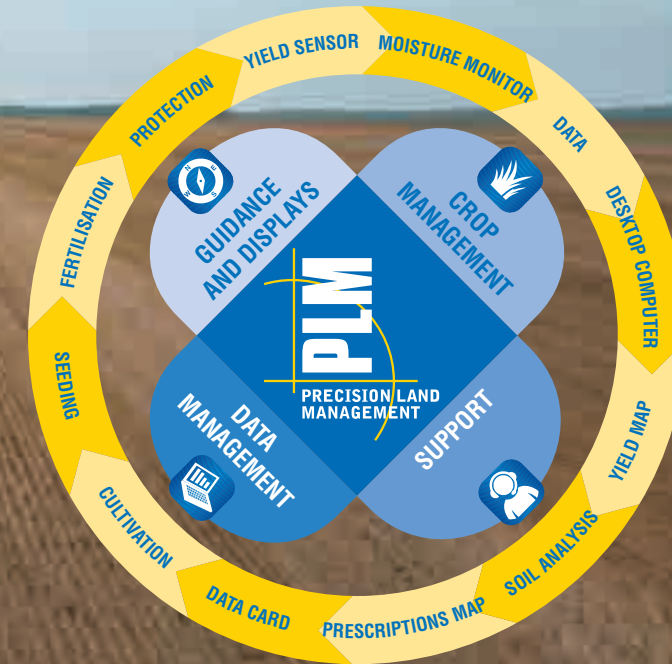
YIELD SENSOR
MOISTURE MONITOR
DATA
DESKTOP COMPUTER
YIELD MAP
SOIL ANALYSIS
PRESCRIPTIONS MAP
DATA CARD
CULTIVATION
SEEDING
FERTILISATION
PROTECTION

GUIDANCE AND DISPLAYS
CROP MANAGEMENT
DATA MANAGEMENT
SUPPORT

PLM
PRECISION LAND MANAGEMENT